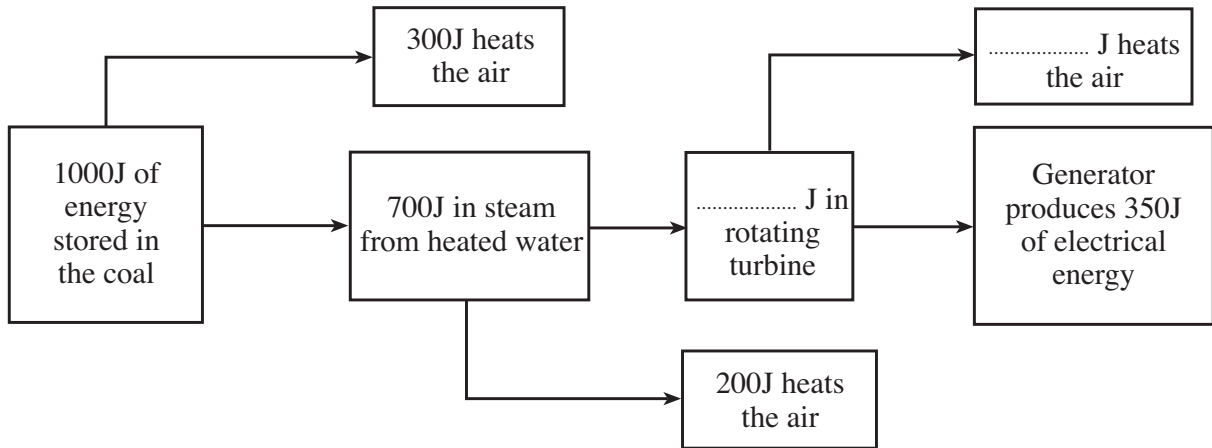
300J heats the air

.................. J heats the air

1000J of energy stored in the coal

700J in steam from heated water

.................. J in rotating turbine

Generator produces 350J of electrical energy

200J heats the air